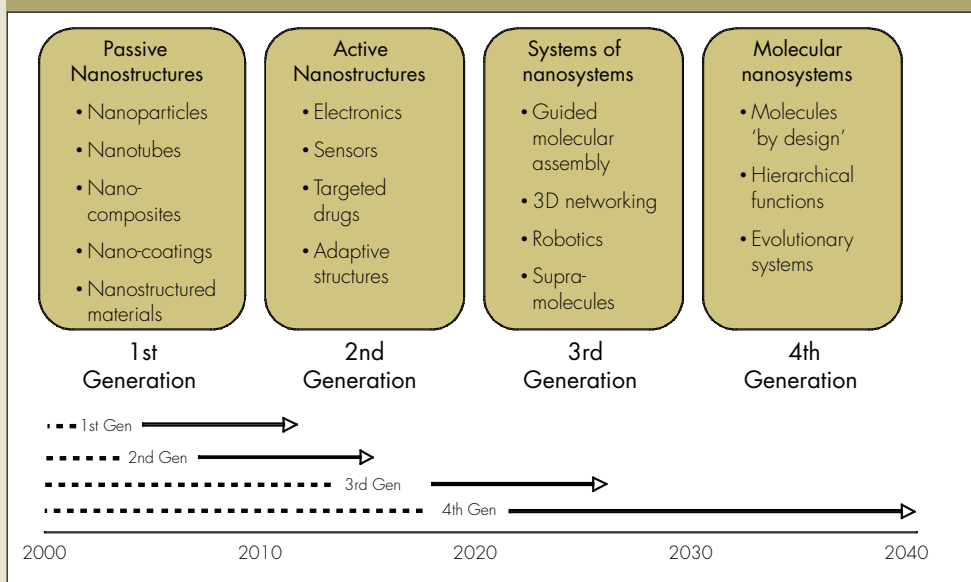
Passive Nanostructures
• Nanoparticles
• Nanotubes
• Nanocomposites
• Nano-coatings
• Nanostructured materials

1st Generation

Active Nanostructures
• Electronics
• Sensors
• Targeted drugs
• Adaptive structures

2nd Generation

Systems of nanosystems
• Guided molecular assembly
• 3D networking
• Robotics
• Supramolecules

3rd Generation

Molecular nanosystems
• Molecules 'by design'
• Hierarchical functions
• Evolutionary systems

4th Generation

1st Gen
2nd Gen
3rd Gen
4th Gen

2000
2010
2020
2030
2040